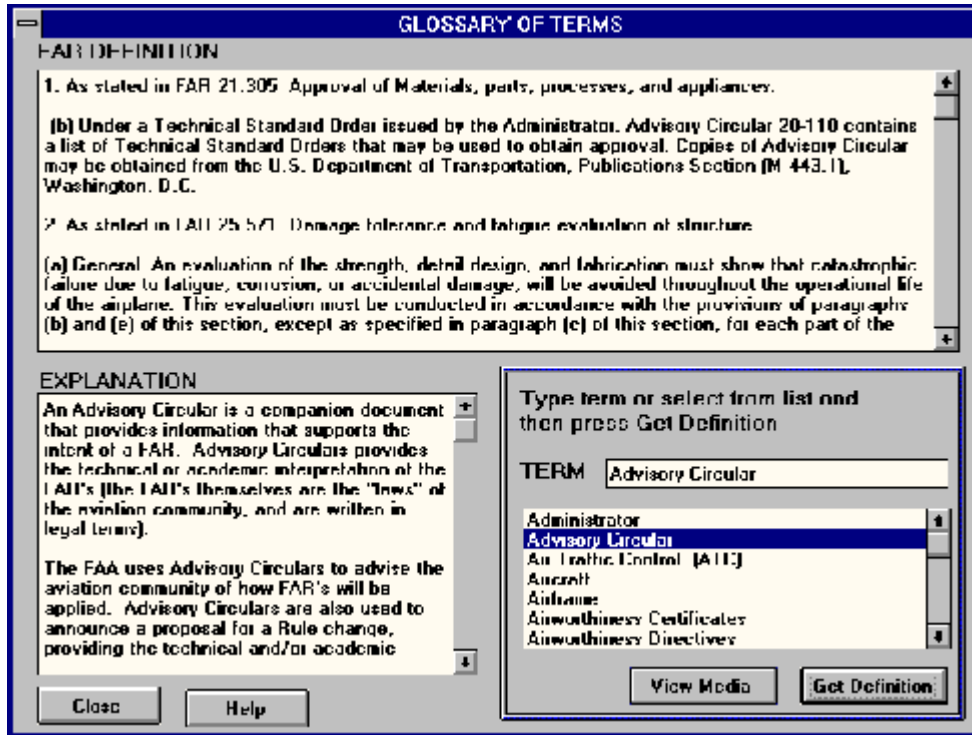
GLOSSARY OF TERMS

FAR DEFINITION

1. As stated in FAR 21.305 Approval of Materials, parts, processes, and appliances.

(b) Under a Technical Standard Order issued by the Administrator. Advisory Circular 20-110 contains a list of Technical Standard Orders that may be used to obtain approval. Copies of Advisory Circular may be obtained from the U.S. Department of Transportation, Publications Section (M 443.1), Washington, D.C.

2. As stated in FAR 25.571 Damage tolerance and fatigue evaluation of structure.

(a) General. An evaluation of the strength, detail design, and fabrication must show that catastrophic failure due to fatigue, corrosion, or accidental damage, will be avoided throughout the operational life of the airplane. This evaluation must be conducted in accordance with the provisions of paragraphs (b) and (e) of this section, except as specified in paragraph (c) of this section, for each part of the

EXPLANATION

An Advisory Circular is a companion document that provides information that supports the intent of a FAR. Advisory Circulars provides the technical or academic interpretation of the FAR's (the FAR's themselves are the "laws" of the aviation community, and are written in legal terms).

The FAA uses Advisory Circulars to advise the aviation community of how FAR's will be applied. Advisory Circulars are also used to announce a proposal for a Rule change, providing the technical and/or academic

Type term or select from list and then press Get Definition

TERM Advisory Circular

Administrator
Advisory Circular
Air Traffic Control (ATC)
Aircraft
Airframe
Airworthiness Certificates
Airworthiness Directives

View Media

Get Definition

Close

Help